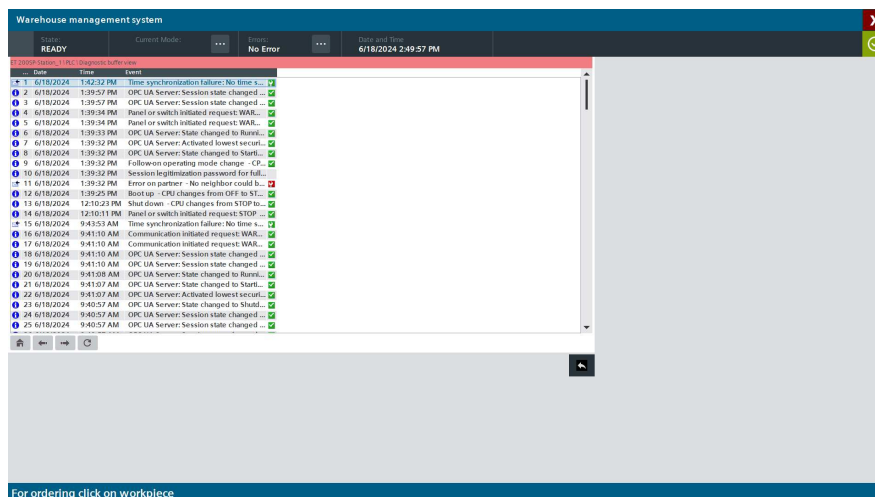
Warehouse management system

State:
READY

Current Mode:

Errors:
No Error

Date and Time
6/18/2024 2:49:57 PM

ET 200SP Station_1 \ PLC \ Diagnostic buffer view

| ... | Date | Time | Event |
|---|---|---|---|
| 1 | 6/18/2024 | 1:42:32 PM | Time synchronization failure: No time s... |
| 2 | 6/18/2024 | 1:39:57 PM | OPC UA Server: Session state changed ... |
| 3 | 6/18/2024 | 1:39:57 PM | OPC UA Server: Session state changed ... |
| 4 | 6/18/2024 | 1:39:34 PM | Panel or switch initiated request: WAR... |
| 5 | 6/18/2024 | 1:39:34 PM | Panel or switch initiated request: WAR... |
| 6 | 6/18/2024 | 1:39:33 PM | OPC UA Server: State changed to Runni... |
| 7 | 6/18/2024 | 1:39:32 PM | OPC UA Server: Activated lowest securi... |
| 8 | 6/18/2024 | 1:39:32 PM | OPC UA Server: State changed to Starti... |
| 9 | 6/18/2024 | 1:39:32 PM | Follow-on operating mode change - CP... |
| 10 | 6/18/2024 | 1:39:32 PM | Session legitimization password for full... |
| 11 | 6/18/2024 | 1:39:32 PM | Error on partner - No neighbor could b... |
| 12 | 6/18/2024 | 1:39:25 PM | Boot up - CPU changes from OFF to ST... |
| 13 | 6/18/2024 | 12:10:23 PM | Shut down - CPU changes from STOP to... |
| 14 | 6/18/2024 | 12:10:11 PM | Panel or switch initiated request: STOP ... |
| 15 | 6/18/2024 | 9:43:53 AM | Time synchronization failure: No time s... |
| 16 | 6/18/2024 | 9:41:10 AM | Communication initiated request: WAR... |
| 17 | 6/18/2024 | 9:41:10 AM | Communication initiated request: WAR... |
| 18 | 6/18/2024 | 9:41:10 AM | OPC UA Server: Session state changed ... |
| 19 | 6/18/2024 | 9:41:10 AM | OPC UA Server: Session state changed ... |
| 20 | 6/18/2024 | 9:41:08 AM | OPC UA Server: State changed to Runni... |
| 21 | 6/18/2024 | 9:41:07 AM | OPC UA Server: State changed to Starti... |
| 22 | 6/18/2024 | 9:41:07 AM | OPC UA Server: Activated lowest securi... |
| 23 | 6/18/2024 | 9:40:57 AM | OPC UA Server: State changed to Shutd... |
| 24 | 6/18/2024 | 9:40:57 AM | OPC UA Server: Session state changed ... |
| 25 | 6/18/2024 | 9:40:57 AM | OPC UA Server: Session state changed ... |

For ordering click on workpiece